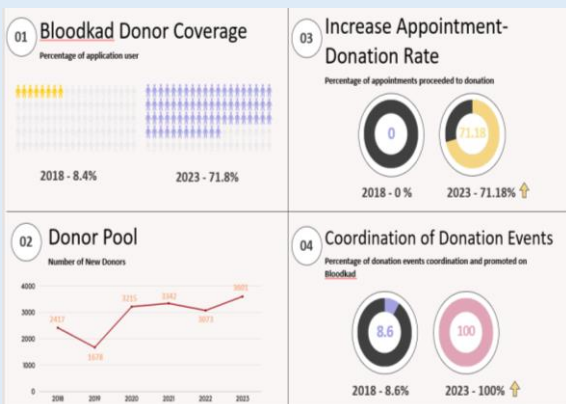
01 Bloodkad Donor Coverage

Percentage of application user

2018 - 8.4%

2023 - 71.8%

03 Increase Appointment-Donation Rate

Percentage of appointments proceeded to donation

0

71.18

2018 - 0 %

2023 - 71.18%

02 Donor Pool

Number of New Donors

4000
3000
2000
1000
0

2417
1678
3215
3342
3073
3601

2018
2019
2020
2021
2022
2023

04 Coordination of Donation Events

Percentage of donation events coordination and promoted on Bloodkad

8.6

100

2018 - 8.6%

2023 - 100%